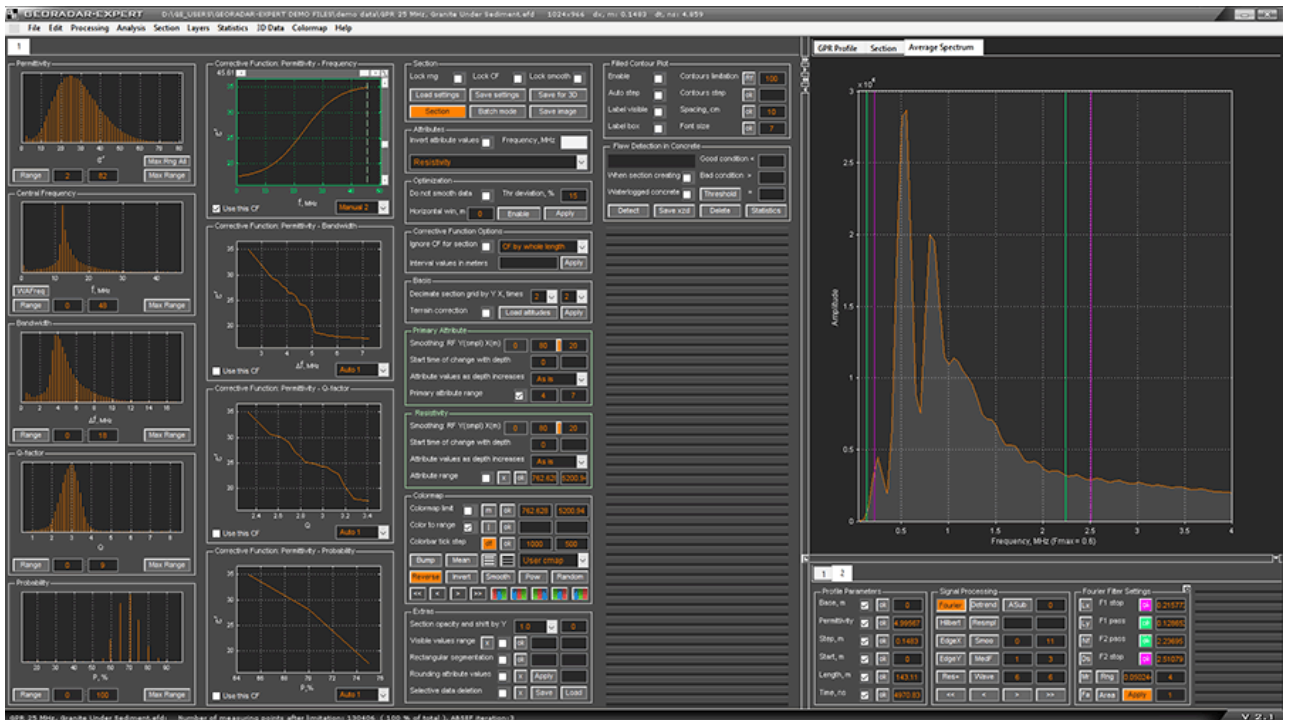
GEORADAR-EXPERT D:\GE_USERS\GEORADAR-EXPERT DEMO FILES\demo data\GPR 25 MHz, Granite Under Sediment.efd 1024x966 dx, m: 0.1483 dt, ns: 4.859

File Edit Processing Analysis Section Layers Statistics 3D Data Colormap Help

1

Permittivity
$\varepsilon'$
Max Rng All
Range 2 82 Max Range

Central Frequency
f, MHz
WAFreq
Range 0 48 Max Range

Bandwidth
$\Delta f$, MHz
Range 0 18 Max Range

Q-factor
Q
Range 0 9 Max Range

Probability
P, %
Range 0 100 Max Range

Corrective Function: Permittivity - Frequency
Use this CF Manual 2

Corrective Function: Permittivity - Bandwidth
Use this CF Auto 1

Corrective Function: Permittivity - Q-factor
Use this CF Auto 1

Corrective Function: Permittivity - Probability
Use this CF Auto 1

Section
Lock rng Lock CF Lock smooth
Load settings Save settings Save for 3D
Section Batch mode Save image

Attributes
Invert attribute values Frequency, MHz
Resistivity

Optimization
Do not smooth data Thr deviation, % 15
Horizontal win, m 0 Enable Apply

Corrective Function Options
Ignore CF for section CF by whole length
Interval values in meters Apply

Basic
Decimate section grid by Y X, times 2 2
Terrain correction Load altitudes Apply

Primary Attribute
Smoothing: RF Y(smpl) X(m) 0 80 20
Start time of change with depth 0
Attribute values as depth increases As is
Primary attribute range 4 7

Resistivity
Smoothing: RF Y(smpl) X(m) 0 80 20
Start time of change with depth 0
Attribute values as depth increases As is
Attribute range 762.628 5200.94

Colormap
Colormap limit 762.628 5200.94
Color to range
Colorbar tick step 1000 500
Bump Mean User cmap
Reverse Invert Smooth Pow Random

Extras
Section opacity and shift by Y 1.0 0
Visible values range
Rectangular segmentation
Rounding attribute values Apply
Selective data deletion Save Load

Filled Contour Plot
Enable Contours limitation 100
Auto step Contours step
Label visible Spacing, cm 10
Label box Font size 7

Flaw Detection in Concrete
Good condition <
When section creating Bad condition >
Waterlogged concrete Threshold =
Detect Save xzd Delete Statistics

GPR Profile Section Average Spectrum

x 10^4
Amplitude
Frequency, MHz (Fmax = 0.6)

1 2

Profile Parameters
Base, m 0
Permittivity 4.99567
Step, m 0.1483
Start, m 0
Length, m 143.11
Time, ns 4970.83

Signal Processing
Fourier Detrend ASub 0
Hilbert Resmpl
EdgeX Smoo 0 11
EdgeY MedF 1 3
Res+ Wave 6 6
<< < > >>

Fourier Filter Settings
F1 stop 0.21577
F1 pass 0.12865
F2 pass 2.23695
F2 stop 2.51079
Rng 0.05024 4
Area Apply 1

GPR 25 MHz, Granite Under Sediment.efd: Number of measuring points after limitation: 130406 (100 % of total), ABSSF iteration:2

V 2.1